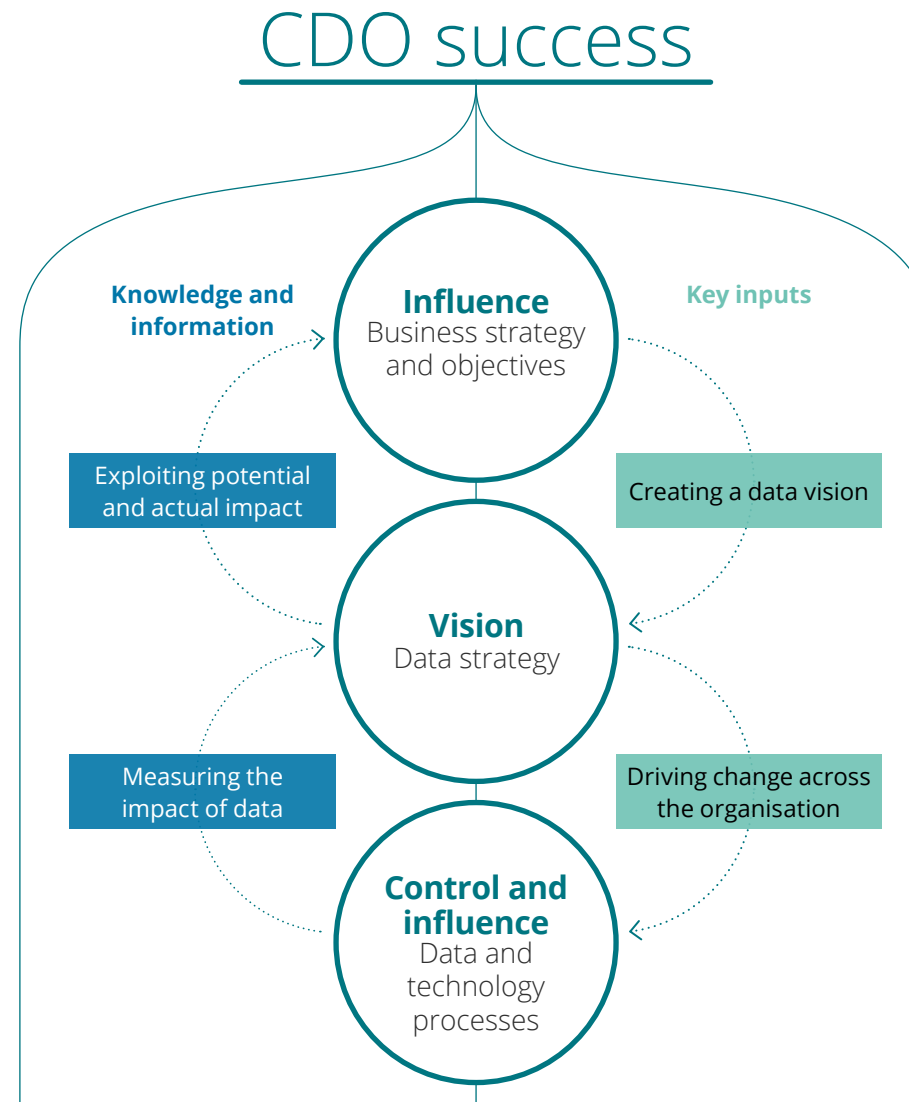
CDO success

Knowledge and information

Key inputs

Influence
Business strategy and objectives

Exploiting potential and actual impact

Creating a data vision

Vision
Data strategy

Measuring the impact of data

Driving change across the organisation

Control and influence
Data and technology processes